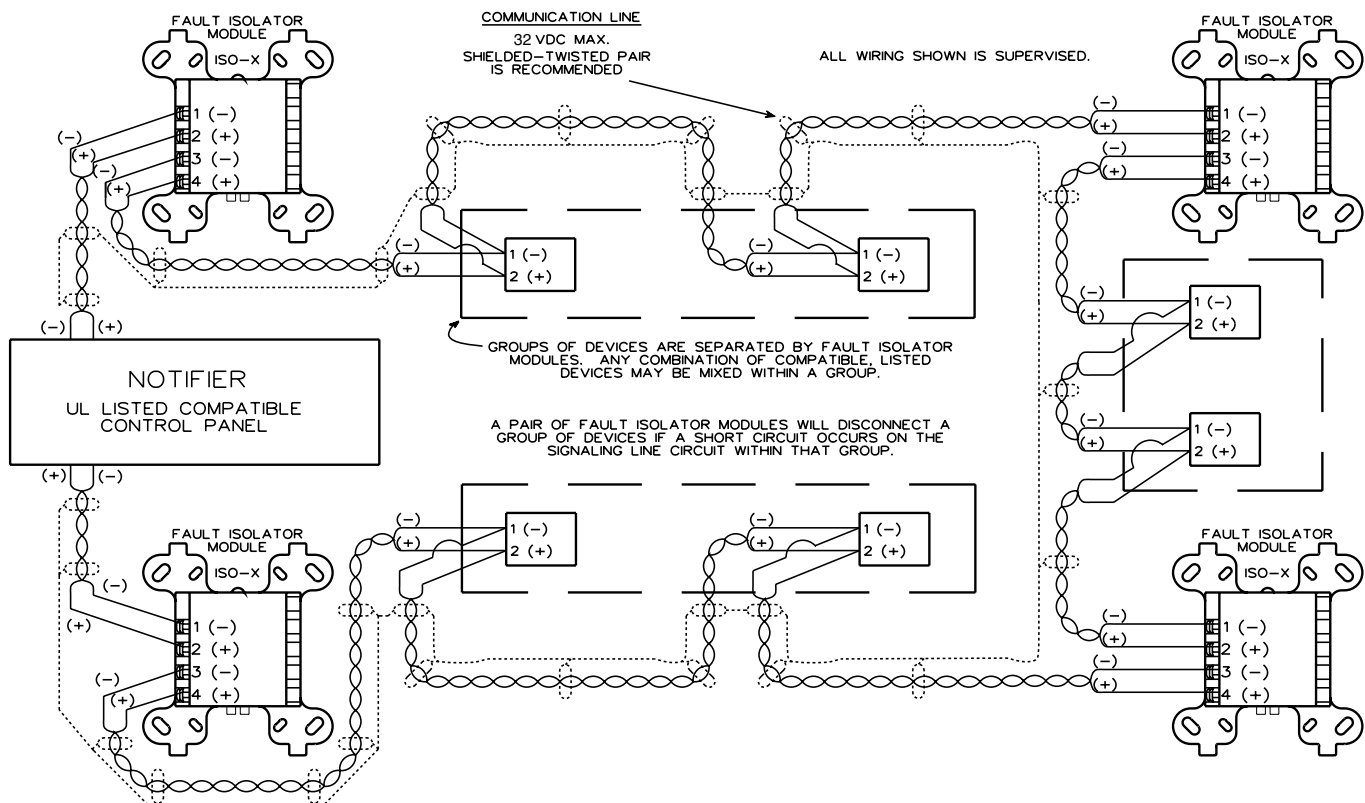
FAULT ISOLATOR MODULE
ISO-X
1 (−)
2 (+)
3 (−)
4 (+)
(−)
(+)
(−)
(+)

COMMUNICATION LINE
32 VDC MAX.
SHIELDED-TWISTED PAIR IS RECOMMENDED

ALL WIRING SHOWN IS SUPERVISED.

FAULT ISOLATOR MODULE
ISO-X
(−)
(+)
(−)
(+)
1 (−)
2 (+)
3 (−)
4 (+)

(−)
(+)
1 (−)
2 (+)

(−)
(+)
1 (−)
2 (+)

(−)
(+)
1 (−)
2 (+)

GROUPS OF DEVICES ARE SEPARATED BY FAULT ISOLATOR MODULES. ANY COMBINATION OF COMPATIBLE, LISTED DEVICES MAY BE MIXED WITHIN A GROUP.

(−)
(+)

NOTIFIER
UL LISTED COMPATIBLE CONTROL PANEL

(+)
(−)

A PAIR OF FAULT ISOLATOR MODULES WILL DISCONNECT A GROUP OF DEVICES IF A SHORT CIRCUIT OCCURS ON THE SIGNALING LINE CIRCUIT WITHIN THAT GROUP.

(−)
(+)
1 (−)
2 (+)

FAULT ISOLATOR MODULE
ISO-X
(−)
(+)
(−)
(+)
1 (−)
2 (+)
3 (−)
4 (+)

(−)
(+)
1 (−)
2 (+)

(−)
(+)
1 (−)
2 (+)

FAULT ISOLATOR MODULE
ISO-X
(−)
(+)
(−)
(+)
1 (−)
2 (+)
3 (−)
4 (+)